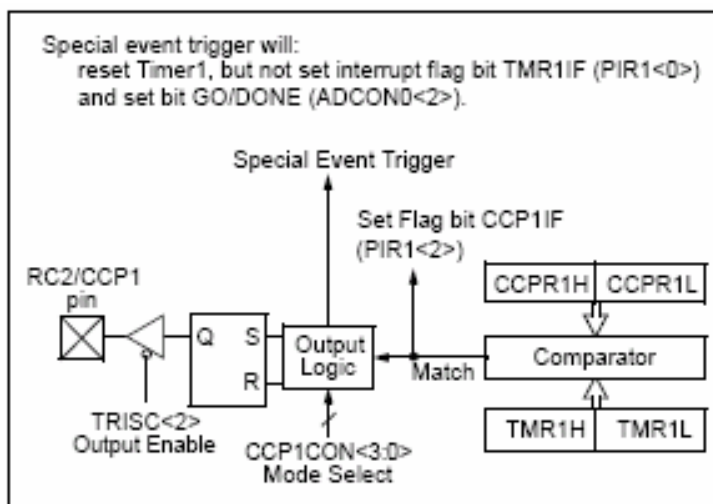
Special event trigger will:
reset Timer1, but not set interrupt flag bit TMR1IF (PIR1<0>) and set bit GO/DONE (ADCON0<2>).

Special Event Trigger

Set Flag bit CCP1IF (PIR1<2>)

RC2/CCP1 pin

Q

S

R

Output Logic

Match

CCPR1H

CCPR1L

Comparator

TMR1H

TMR1L

TRISC<2> Output Enable

CCP1CON<3:0> Mode Select